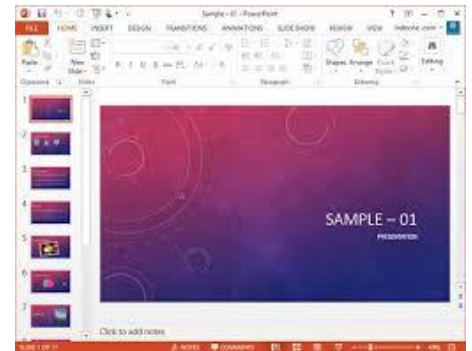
Sample – 01 - PowerPoint

FILE HOME INSERT DESIGN TRANSITIONS ANIMATIONS SLIDE SHOW REVIEW VIEW

Paste New Slide

Clipboard Slides Font Paragraph Drawing Editing

Shapes Arrange Quick Styles

1
2
3
4
5
6
7

SAMPLE – 01

PRESENTATION

Click to add notes

SLIDE 1 OF 11 NOTES COMMENTS